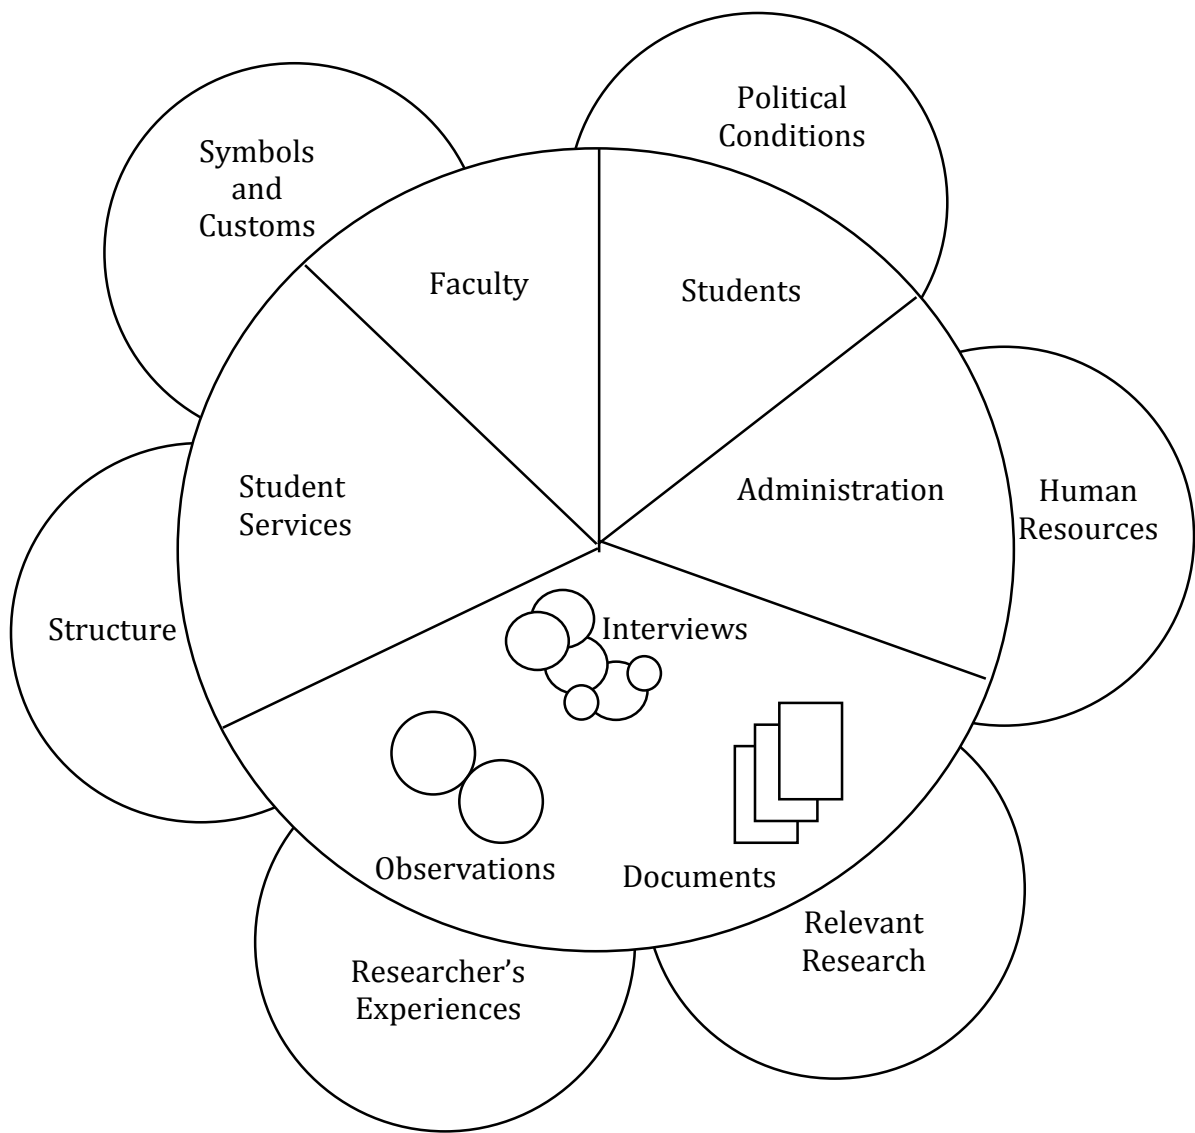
Political Conditions

Symbols and Customs

Faculty

Students

Human Resources

Administration

Student Services

Structure

Interviews

Observations

Documents

Relevant Research

Researcher's Experiences